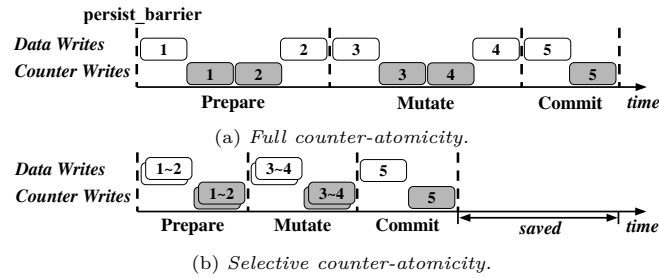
persist_barrier

Data Writes
Counter Writes

1 2 3 4 5
1 2 3 4 5

Prepare Mutate Commit time

(a) Full counter-atomicity.

Data Writes
Counter Writes

1~2 3~4 5
1~2 3~4 5

Prepare Mutate Commit saved time

(b) Selective counter-atomicity.